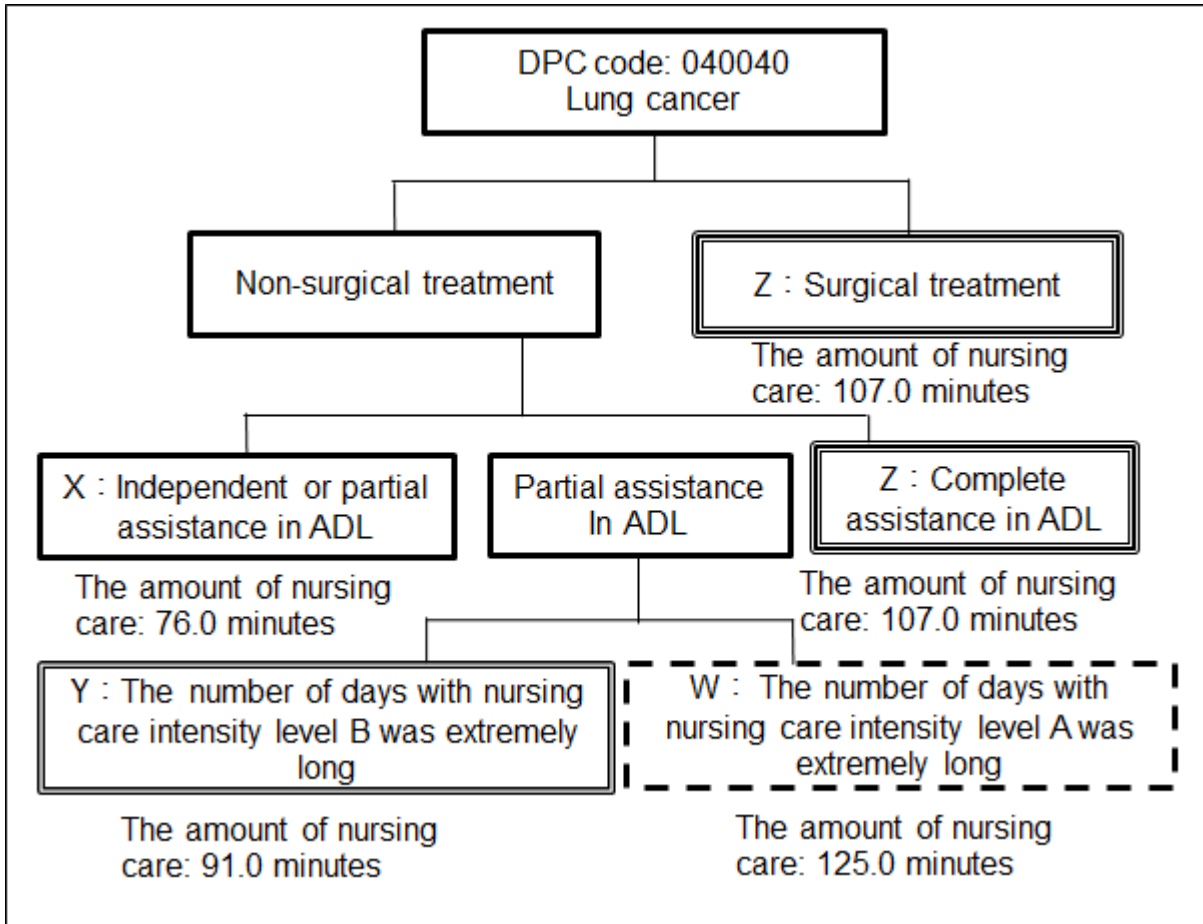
DPC code: 040040
Lung cancer

Non-surgical treatment

Z：Surgical treatment

The amount of nursing care: 107.0 minutes

X：Independent or partial assistance in ADL

The amount of nursing care: 76.0 minutes

Partial assistance In ADL

Z：Complete assistance in ADL

The amount of nursing care: 107.0 minutes

Y：The number of days with nursing care intensity level B was extremely long

The amount of nursing care: 91.0 minutes

W：The number of days with nursing care intensity level A was extremely long

The amount of nursing care: 125.0 minutes